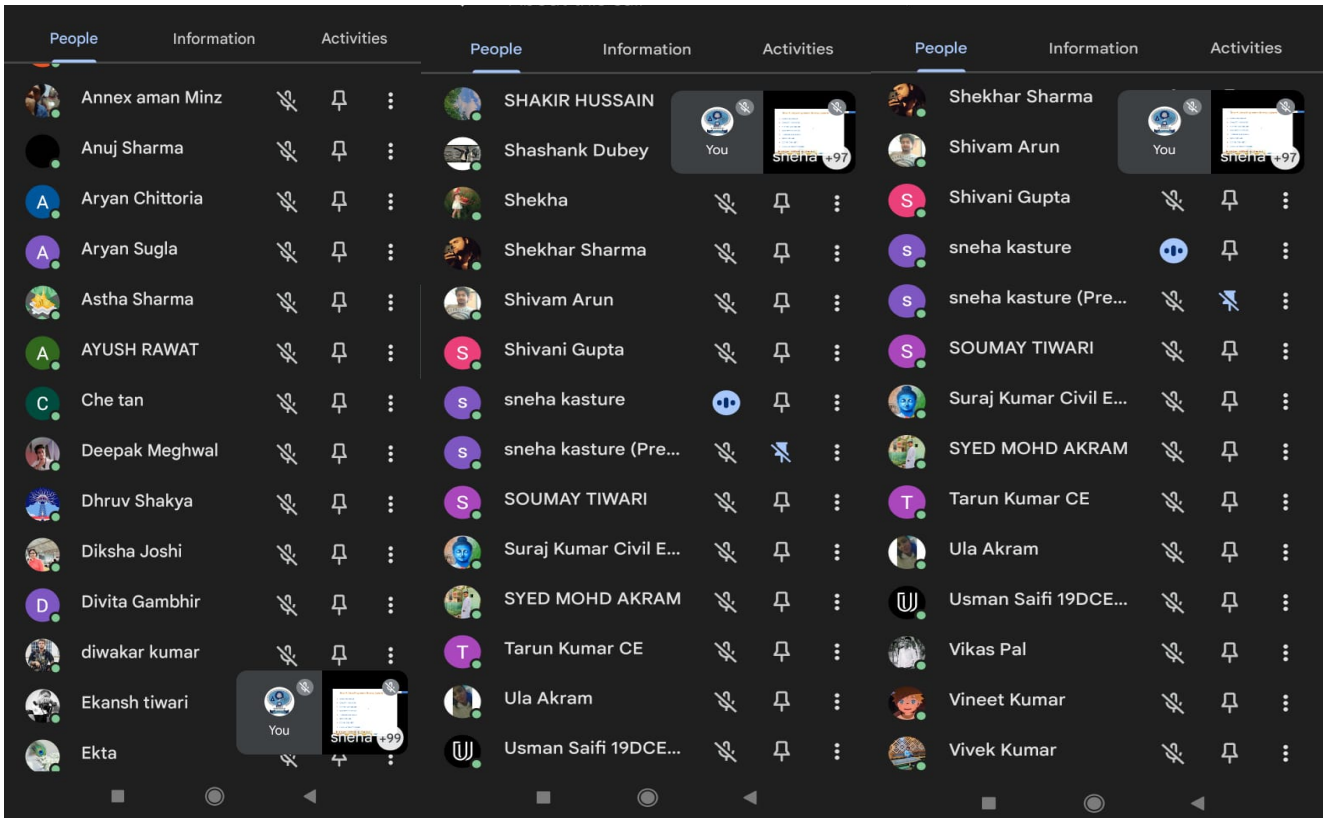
People Information Activities

Annex aman Minz
Anuj Sharma
A Aryan Chittoria
A Aryan Sugla
Astha Sharma
A AYUSH RAWAT
C Che tan
Deepak Meghwal
Dhruv Shakya
Diksha Joshi
D Divita Gambhir
diwakar kumar
Ekansh tiwari
Ekta
You
sneha +99

People Information Activities

SHAKIR HUSSAIN
Shashank Dubey
Shekha
Shekhar Sharma
Shivam Arun
S Shivani Gupta
s sneha kasture
s sneha kasture (Pre...
S SOUMAY TIWARI
Suraj Kumar Civil E...
SYED MOHD AKRAM
T Tarun Kumar CE
Ula Akram
Usman Saifi 19DCE...
You
sneha +97

People Information Activities

Shekhar Sharma
Shivam Arun
S Shivani Gupta
s sneha kasture
s sneha kasture (Pre...
S SOUMAY TIWARI
Suraj Kumar Civil E...
SYED MOHD AKRAM
T Tarun Kumar CE
Ula Akram
Usman Saifi 19DCE...
Vikas Pal
Vineet Kumar
Vivek Kumar
You
sneha +97